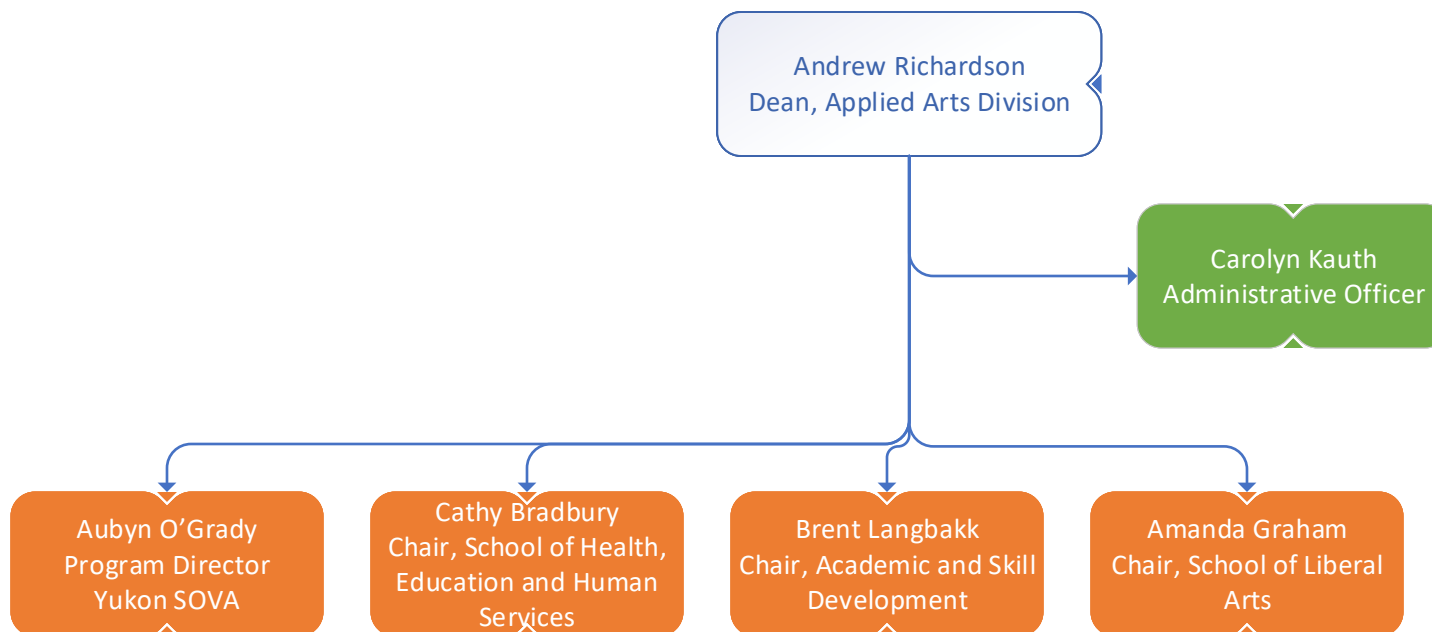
Andrew Richardson
Dean, Applied Arts Division

Carolyn Kauth
Administrative Officer

Aubyn O’Grady
Program Director
Yukon SOVA

Cathy Bradbury
Chair, School of Health, Education and Human Services

Brent Langbakk
Chair, Academic and Skill Development

Amanda Graham
Chair, School of Liberal Arts